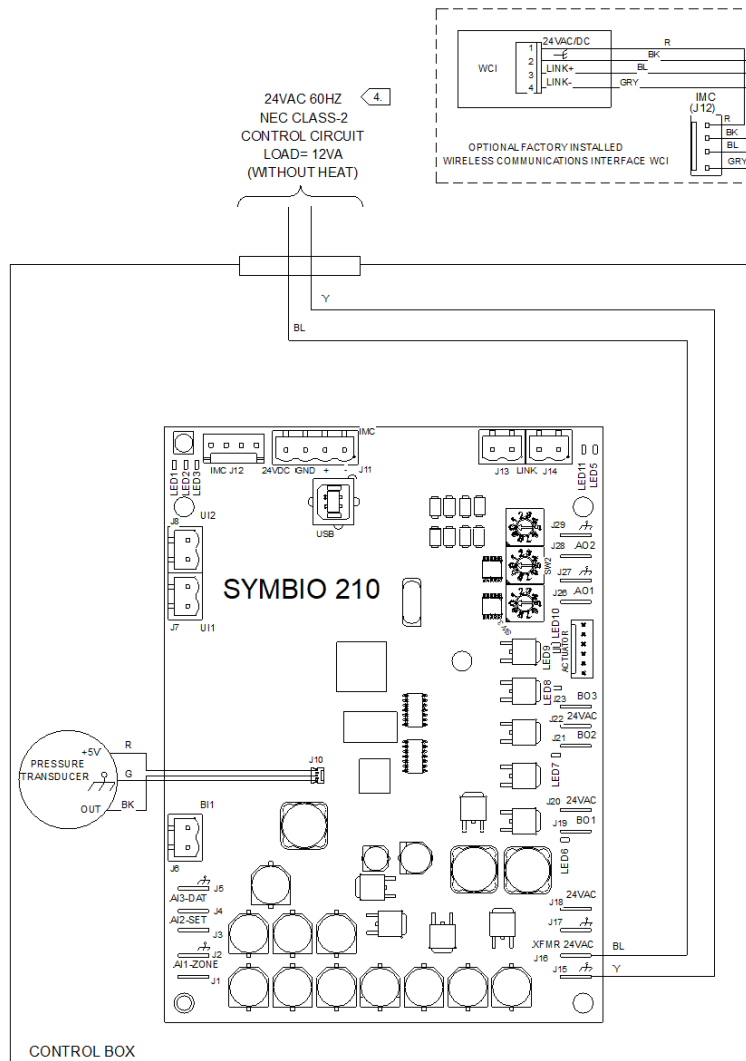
24VAC 60HZ
4.
NEC CLASS-2
CONTROL CIRCUIT
LOAD= 12VA
(WITHOUT HEAT)

WCI
1 2 3 4
24VAC/DC
LINK+
LINK-
R
BK
BL
GRY
IMC
(J12)
R
BK
BL
GRY
OPTIONAL FACTORY INSTALLED
WIRELESS COMMUNICATIONS INTERFACE WCI

Y
BL

IMC J12
24VDC GND + -
J11
IMC
J13 LINK J14
LED1 LED2 LED3
LED11 LED5
UI2
J8
USB
J29
J28 AO2
SW2
J27
J26 AO1
SYMBIO 210
J7 UI1
LED10
ACTUATOR
LED9
LED8
J23 BO3
J22 24VAC
J21 BO2
J10
LED7
J20 24VAC
J19 BO1
LED6
BI1
J6
PRESSURE TRANSDUCER
+5V
R
G
OUT
BK
J5
AI3-DAT
J4
AI2-SET
J3
J2
AI1-ZONE
J1
J18 24VAC
J17
XFMR 24VAC
J16
BL
J15
Y

CONTROL BOX